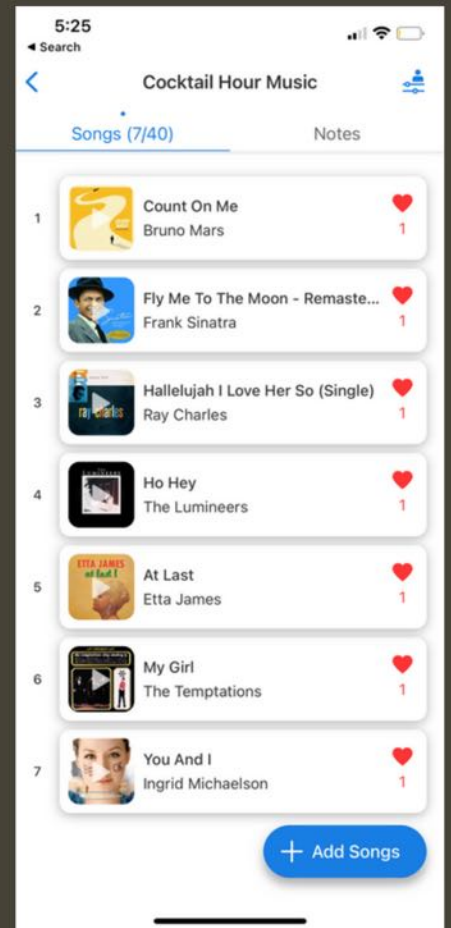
5:25
◂ Search

Cocktail Hour Music

Songs (7/40)
Notes

1
Count On Me
Bruno Mars
1

2
Fly Me To The Moon - Remaste...
Frank Sinatra
1

3
Hallelujah I Love Her So (Single)
Ray Charles
1

4
Ho Hey
The Lumineers
1

5
At Last
Etta James
1

6
My Girl
The Temptations
1

7
You And I
Ingrid Michaelson
1

+ Add Songs